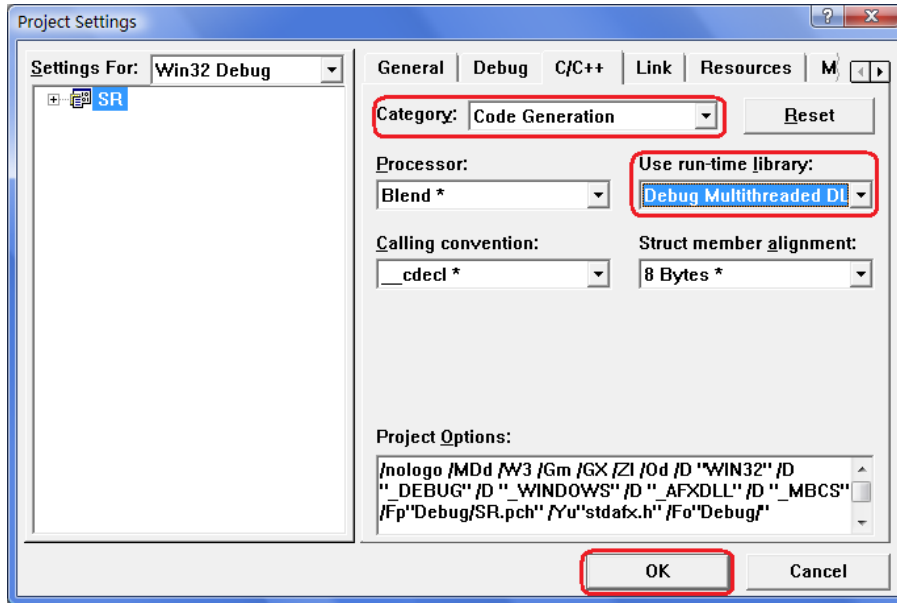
Project Settings

?

X

Settings For: Win32 Debug

SR

General

Debug

C/C++

Link

Resources

M

Category: Code Generation

Reset

Processor:

Blend *

Use run-time library:

Debug Multithreaded DL

Calling convention:

__cdecl *

Struct member alignment:

8 Bytes *

Project Options:

/nologo /MDd /W3 /Gm /GX /ZI /Od /D "WIN32" /D "_DEBUG" /D "_WINDOWS" /D "_AFXDLL" /D "_MBCS" /Fp"Debug/SR.pch" /Yu"stdafx.h" /Fo"Debug/"

OK

Cancel